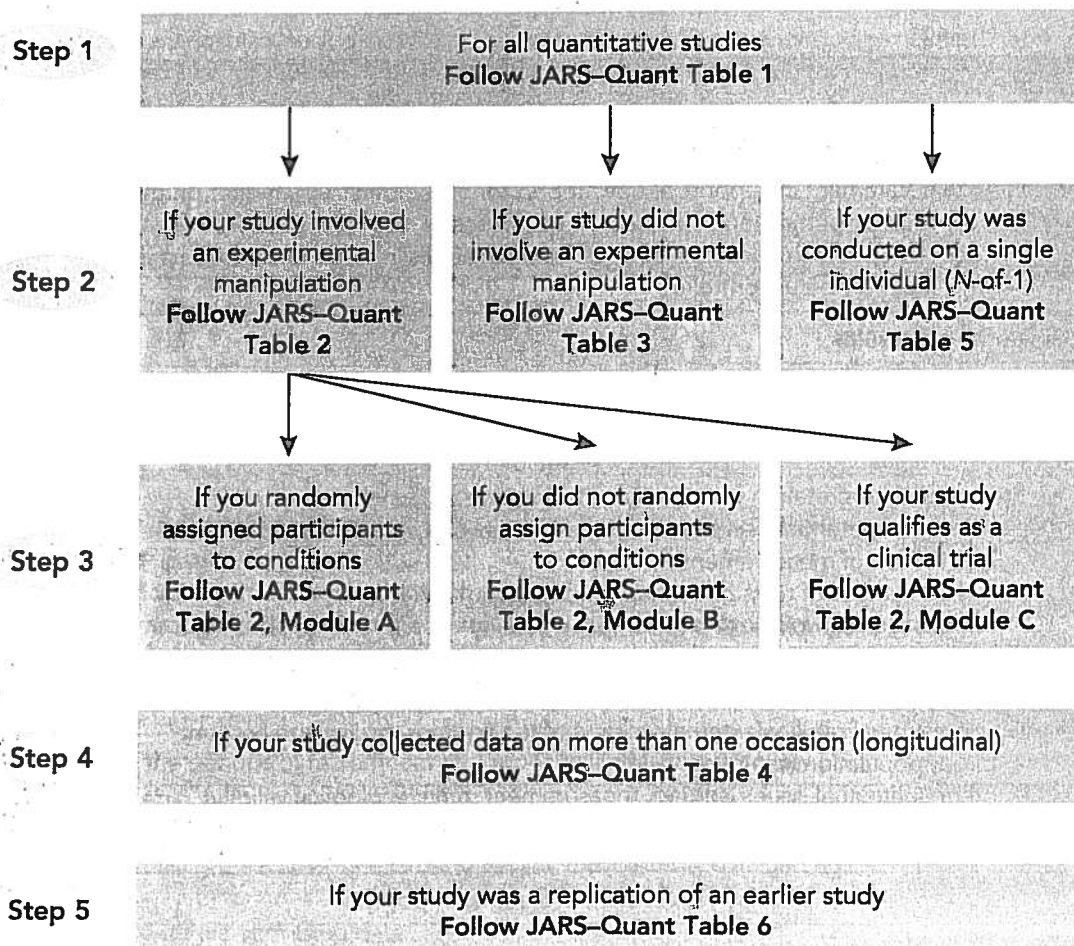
Step 1

For all quantitative studies
Follow JARS–Quant Table 1

Step 2

If your study involved an experimental manipulation
Follow JARS–Quant Table 2

If your study did not involve an experimental manipulation
Follow JARS–Quant Table 3

If your study was conducted on a single individual (N-of-1)
Follow JARS–Quant Table 5

Step 3

If you randomly assigned participants to conditions
Follow JARS–Quant Table 2, Module A

If you did not randomly assign participants to conditions
Follow JARS–Quant Table 2, Module B

If your study qualifies as a clinical trial
Follow JARS–Quant Table 2, Module C

Step 4

If your study collected data on more than one occasion (longitudinal)
Follow JARS–Quant Table 4

Step 5

If your study was a replication of an earlier study
Follow JARS–Quant Table 6